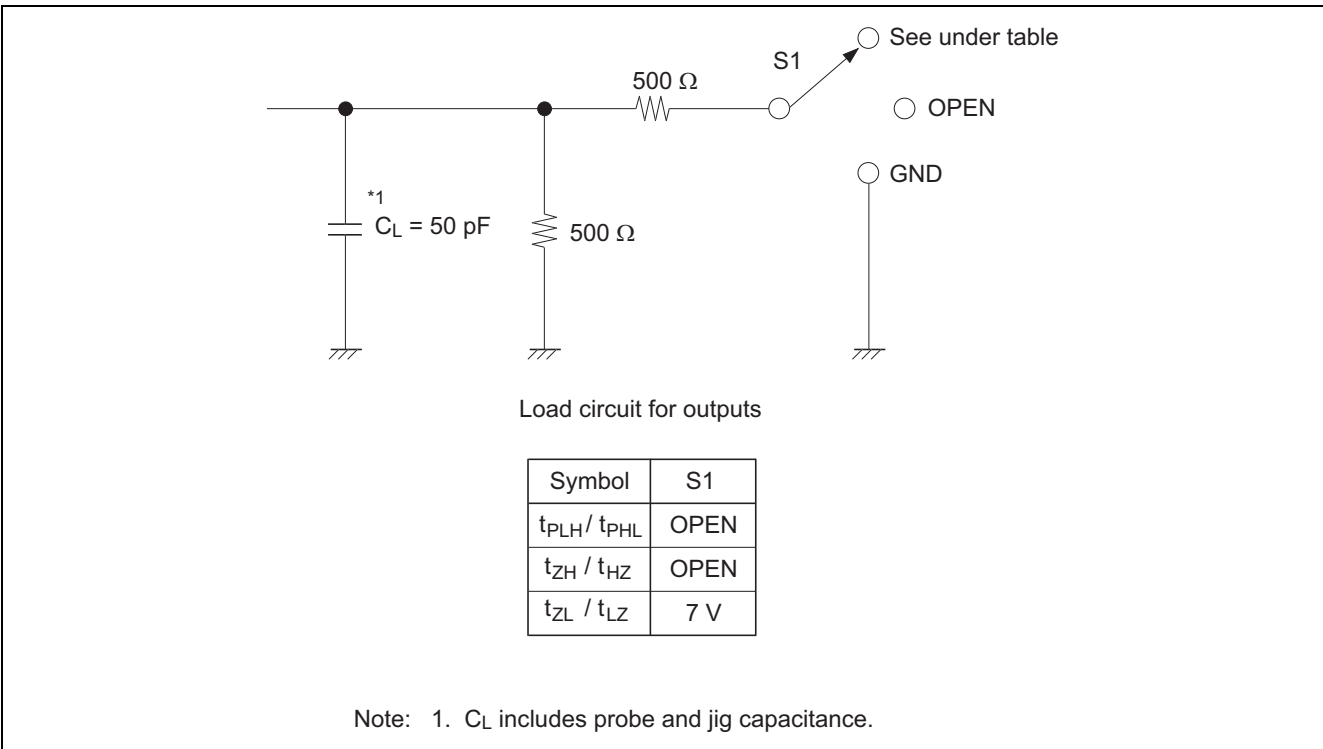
S1

See under table

500 $\Omega$

OPEN

GND

*1

$C_L$ = 50 pF

500 $\Omega$

Load circuit for outputs

| Symbol | S1 |
|---|---|
| $t_{PLH}$ / $t_{PHL}$ | OPEN |
| $t_{ZH}$ / $t_{HZ}$ | OPEN |
| $t_{ZL}$ / $t_{LZ}$ | 7 V |

Note: 1. $C_L$ includes probe and jig capacitance.